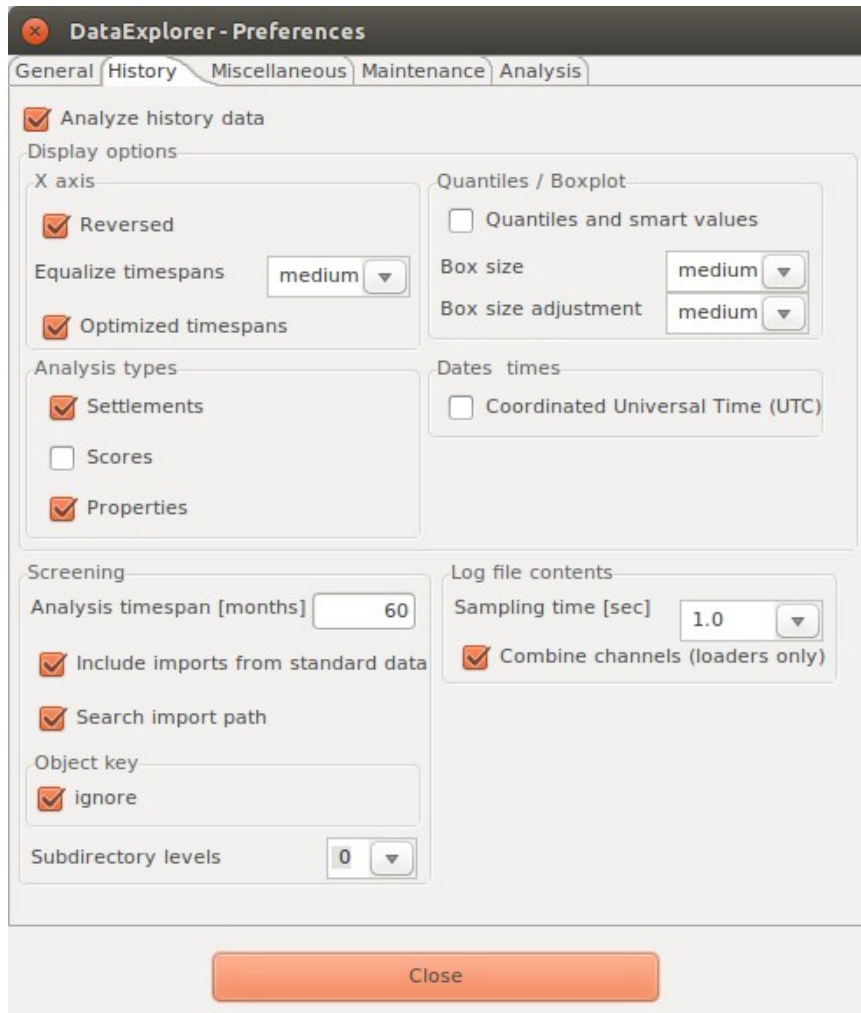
DataExplorer - Preferences

General | History | Miscellaneous | Maintenance | Analysis

Analyze history data

Display options

X axis

Reversed

Equalize timespans medium

Optimized timespans

Quantiles / Boxplot

Quantiles and smart values

Box size medium

Box size adjustment medium

Analysis types

Settlements

Scores

Properties

Dates times

Coordinated Universal Time (UTC)

Screening

Analysis timespan [months] 60

Include imports from standard data

Search import path

Object key

ignore

Subdirectory levels 0

Log file contents

Sampling time [sec] 1.0

Combine channels (loaders only)

Close